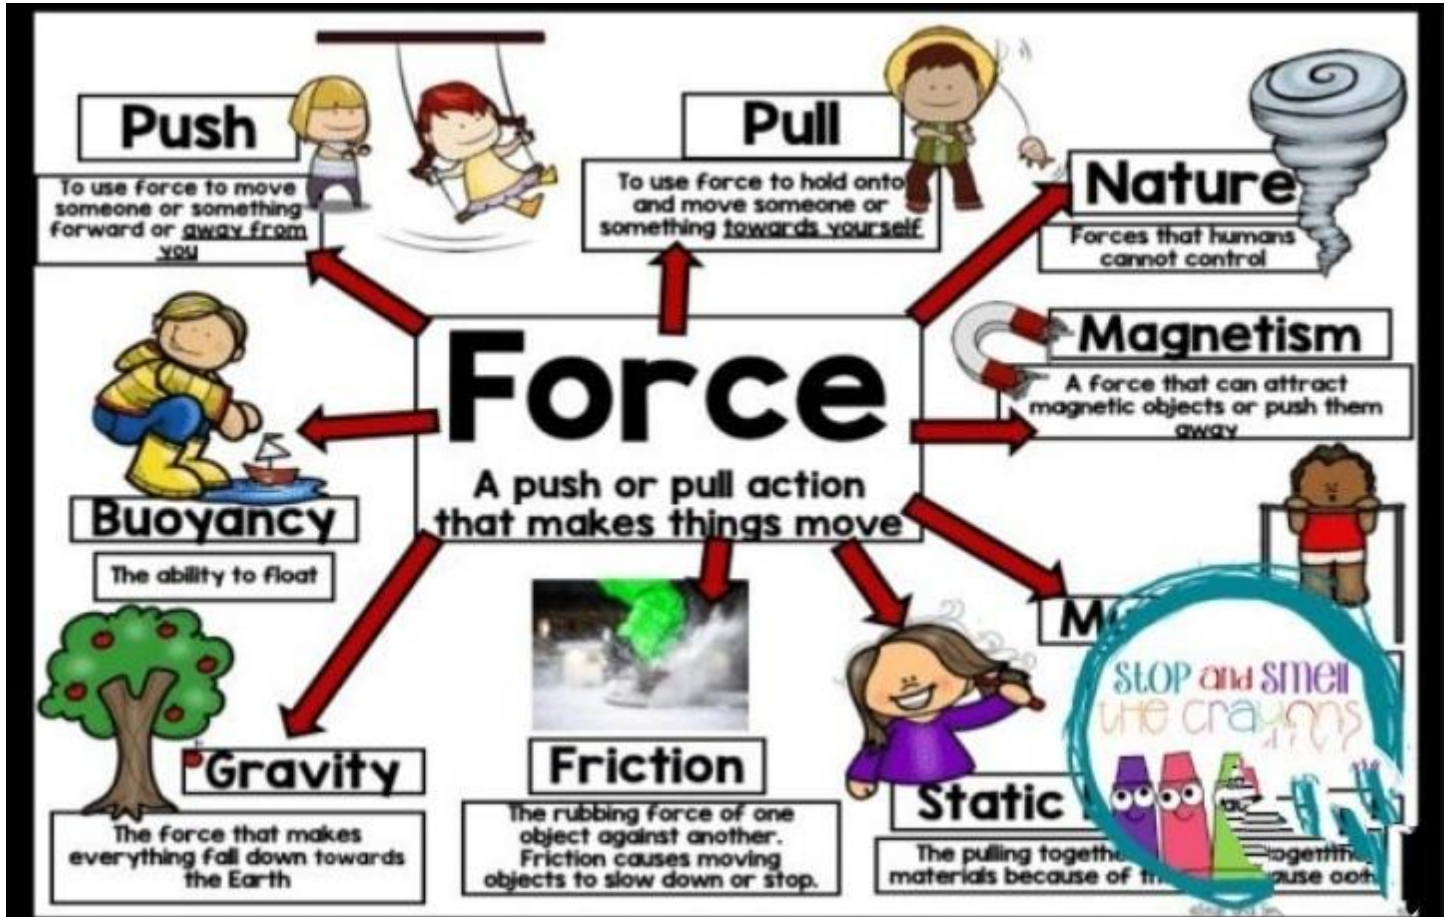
Push

To use force to move someone or something forward or away from you

Pull

To use force to hold onto and move someone or something towards yourself

Nature

Forces that humans cannot control

Magnetism

A force that can attract magnetic objects or push them away

Force

A push or pull action that makes things move

Buoyancy

The ability to float

M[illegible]

Gravity

The force that makes everything fall down towards the Earth

Friction

The rubbing force of one object against another. Friction causes moving objects to slow down or stop.

Static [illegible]

The pulling togethe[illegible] materials because of th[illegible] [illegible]ogethe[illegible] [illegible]ause oth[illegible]

Stop and Smell the Crayons